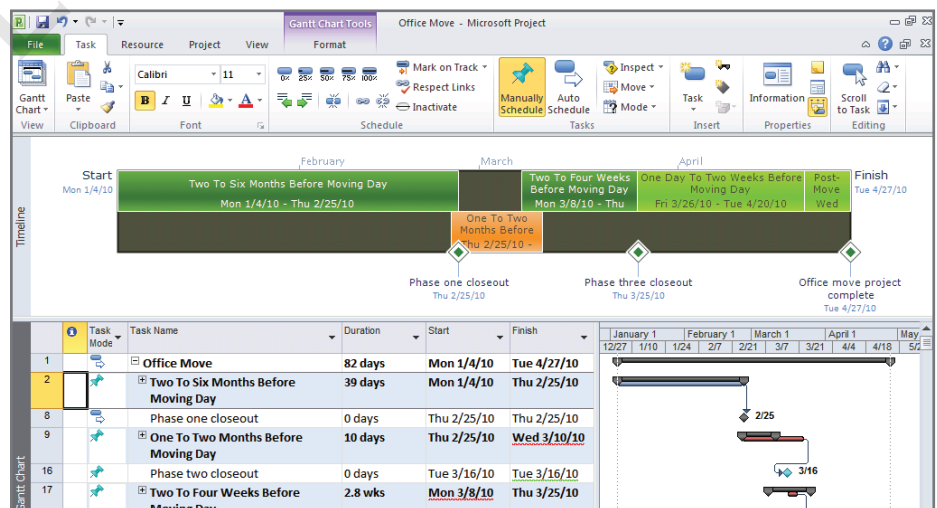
Gantt Chart Tools Office Move - Microsoft Project

File Task Resource Project View Format

Gantt Chart | Paste | Calibri 11 | B I U | Mark on Track | Respect Links | Inactivate | Manually Schedule | Auto Schedule | Inspect | Move | Mode | Task | Information | Scroll to Task

View Clipboard Font Schedule Tasks Insert Properties Editing

Timeline

Start
Mon 1/4/10

February March April

Two To Six Months Before Moving Day
Mon 1/4/10 - Thu 2/25/10

One To Two Months Before
Thu 2/25/10 -

Two To Four Weeks Before Moving Day
Mon 3/8/10 - Thu

One Day To Two Weeks Before Moving Day
Fri 3/26/10 - Tue 4/20/10

Post-Move
Wed

Finish
Tue 4/27/10

Phase one closeout
Thu 2/25/10

Phase three closeout
Thu 3/25/10

Office move project complete
Tue 4/27/10

Gantt Chart

| | Task Mode | Task Name | Duration | Start | Finish |
|---|---|---|---|---|---|
| 1 | | Office Move | 82 days | Mon 1/4/10 | Tue 4/27/10 |
| 2 | | Two To Six Months Before Moving Day | 39 days | Mon 1/4/10 | Thu 2/25/10 |
| 8 | | Phase one closeout | 0 days | Thu 2/25/10 | Thu 2/25/10 |
| 9 | | One To Two Months Before Moving Day | 10 days | Thu 2/25/10 | Wed 3/10/10 |
| 16 | | Phase two closeout | 0 days | Tue 3/16/10 | Tue 3/16/10 |
| 17 | | Two To Four Weeks Before Moving Day | 2.8 wks | Mon 3/8/10 | Thu 3/25/10 |

January 1 February 1 March 1 April 1 May
12/27 1/10 1/24 2/7 2/21 3/7 3/21 4/4 4/18 5/2

2/25
3/16